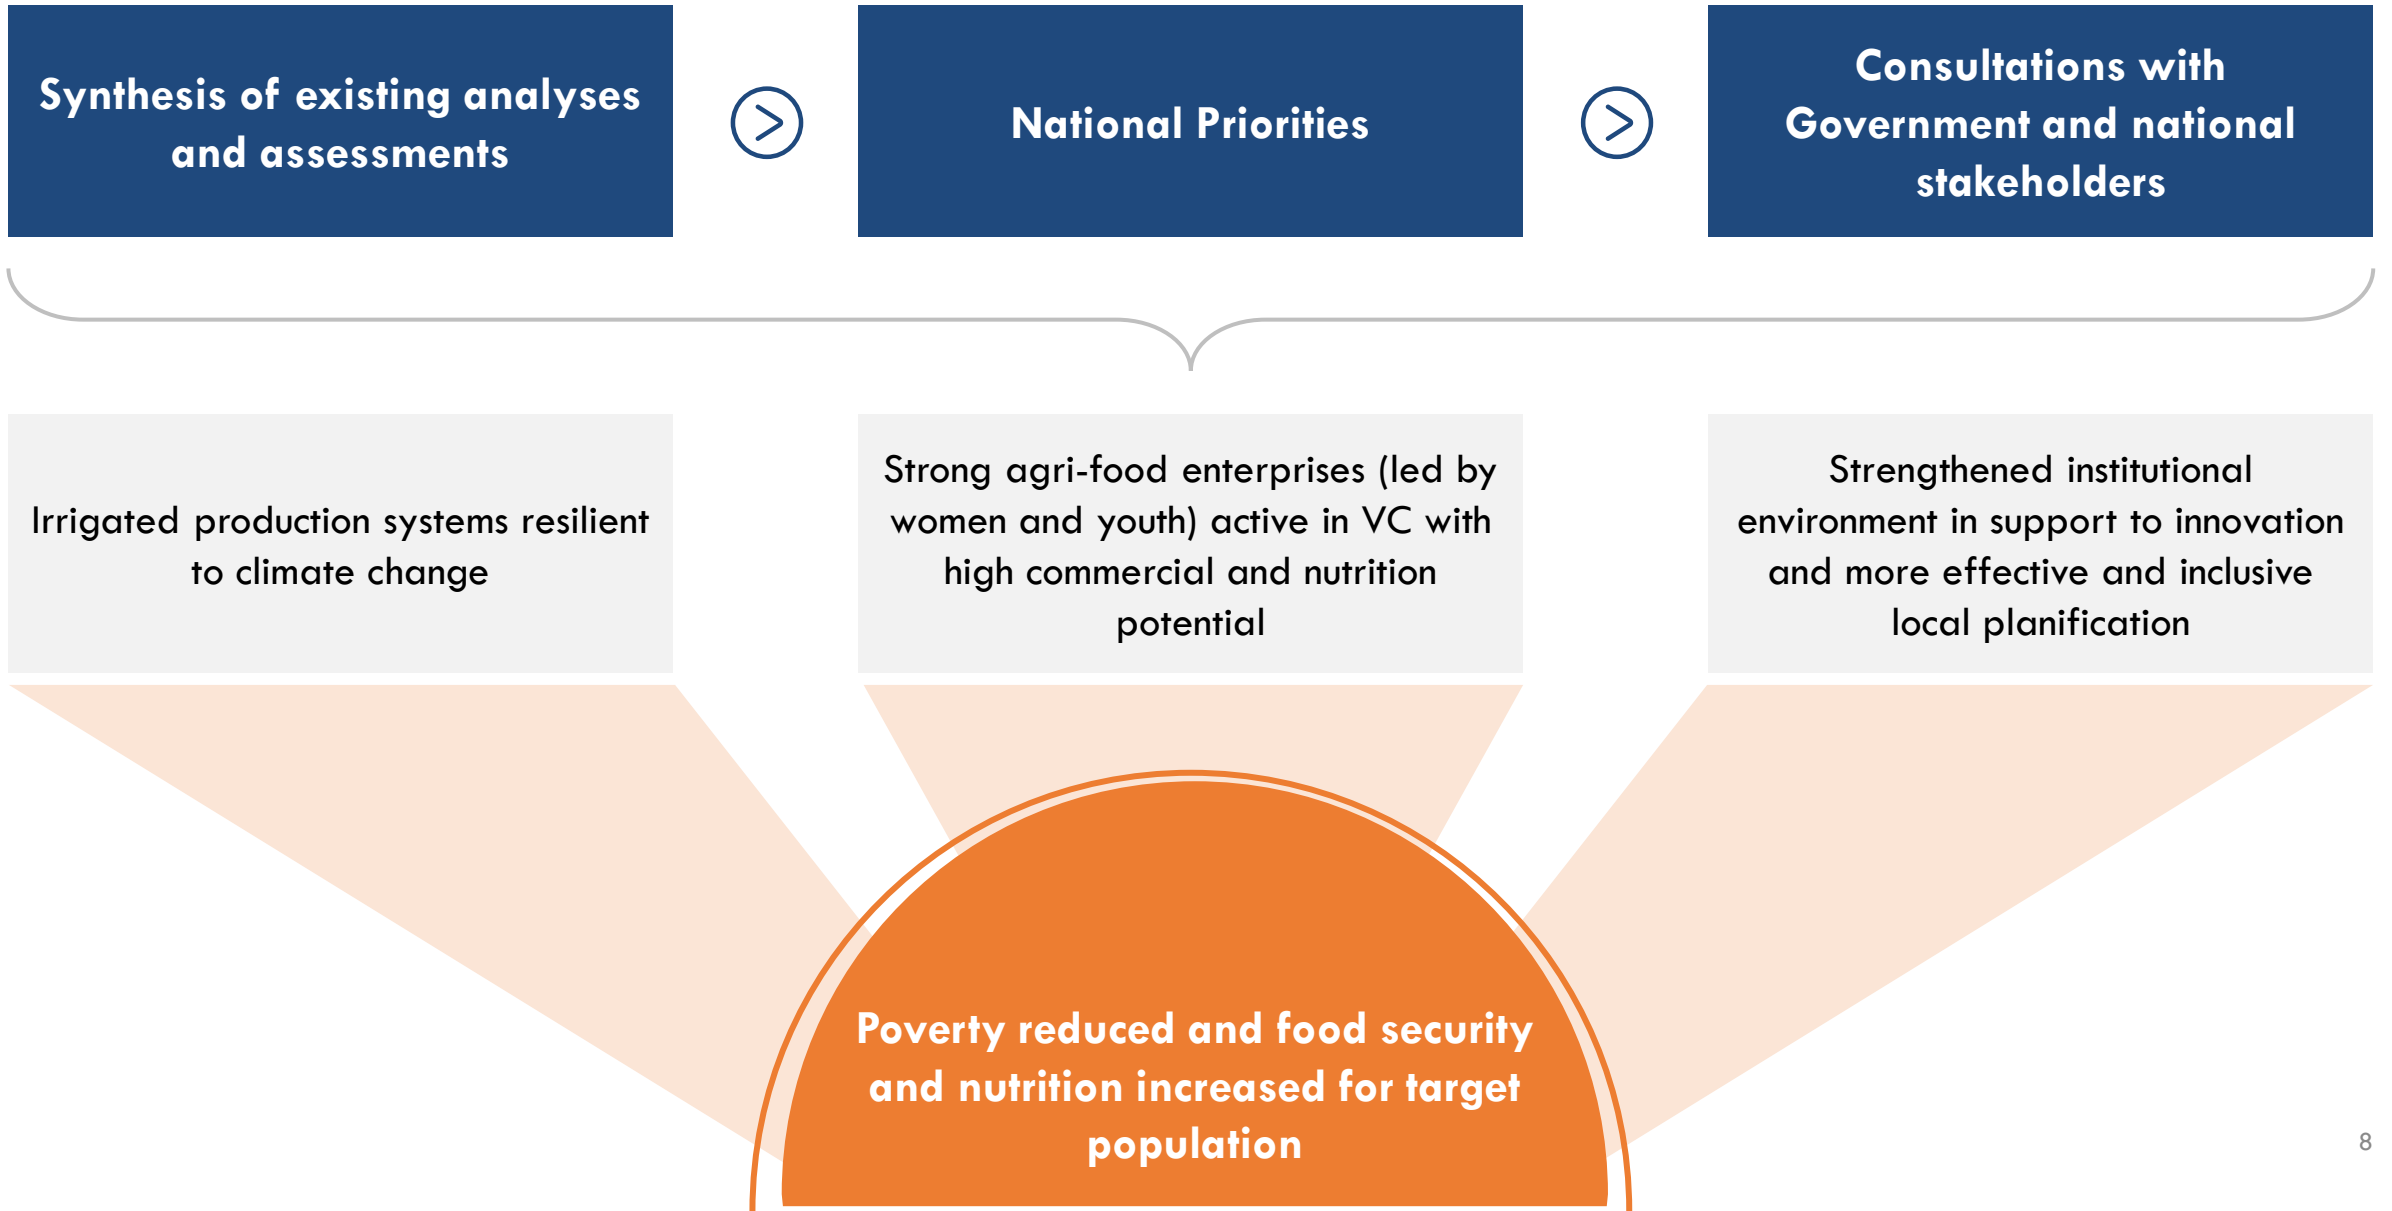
Synthesis of existing analyses and assessments

National Priorities

Consultations with Government and national stakeholders

Irrigated production systems resilient to climate change

Strong agri-food enterprises (led by women and youth) active in VC with high commercial and nutrition potential

Strengthened institutional environment in support to innovation and more effective and inclusive local planification

Poverty reduced and food security and nutrition increased for target population

8